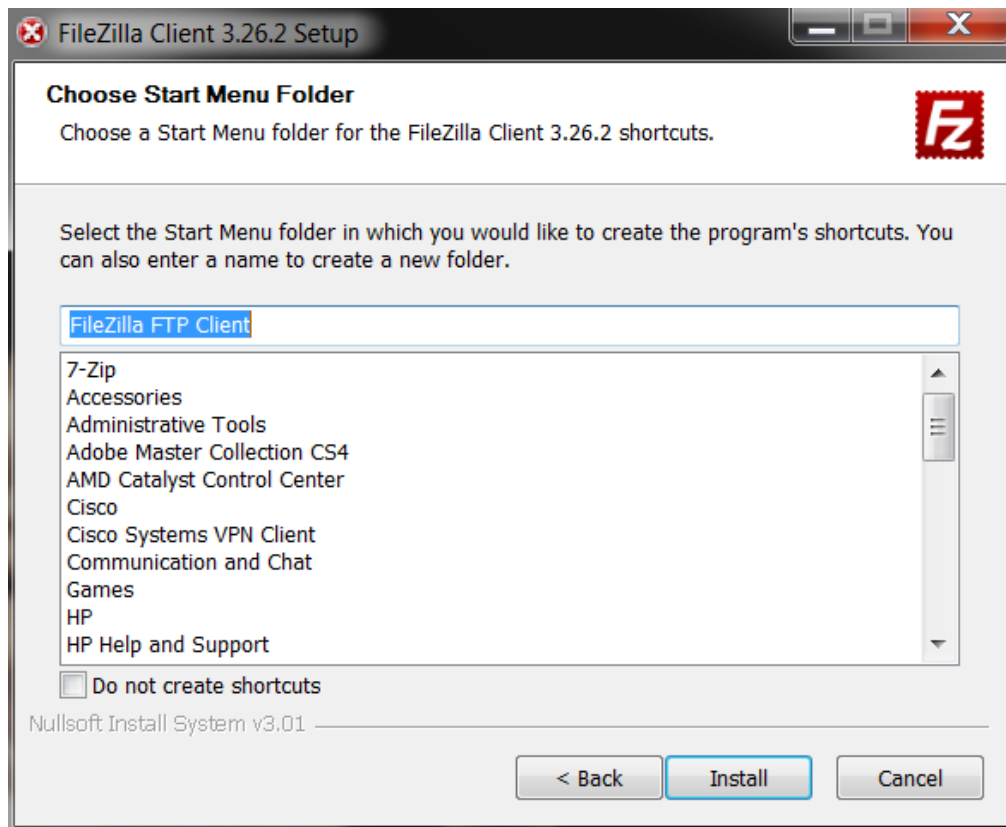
FileZilla Client 3.26.2 Setup

Choose Start Menu Folder

Choose a Start Menu folder for the FileZilla Client 3.26.2 shortcuts.

Select the Start Menu folder in which you would like to create the program's shortcuts. You can also enter a name to create a new folder.

FileZilla FTP Client

7-Zip
Accessories
Administrative Tools
Adobe Master Collection CS4
AMD Catalyst Control Center
Cisco
Cisco Systems VPN Client
Communication and Chat
Games
HP
HP Help and Support

Do not create shortcuts

Nullsoft Install System v3.01

< Back Install Cancel